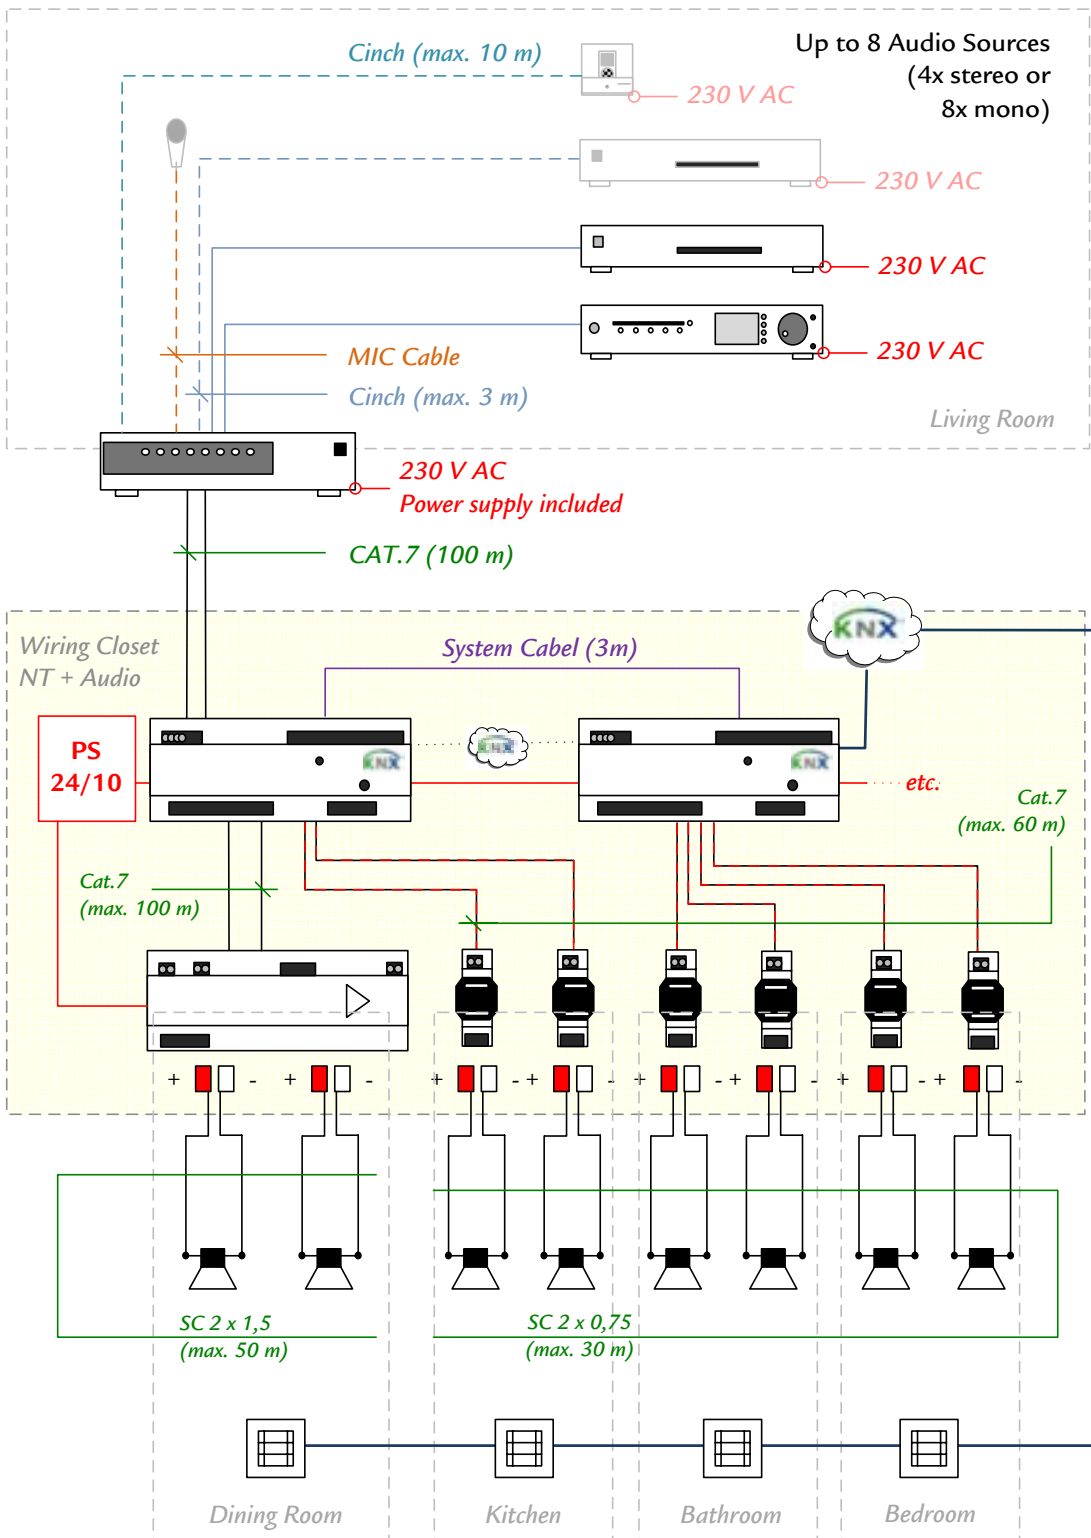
Cinch (max. 10 m)

Up to 8 Audio Sources (4x stereo or 8x mono)

230 V AC

230 V AC

230 V AC

230 V AC

MIC Cable

Cinch (max. 3 m)

Living Room

230 V AC
Power supply included

CAT.7 (100 m)

Wiring Closet
NT + Audio

System Cabel (3m)

KNX

PS
24/10

KNX

KNX

KNX

etc.

Cat.7
(max. 60 m)

Cat.7
(max. 100 m)

+ - + - + - + - + - + - + - + -

SC 2 x 1,5
(max. 50 m)

SC 2 x 0,75
(max. 30 m)

Dining Room

Kitchen

Bathroom

Bedroom